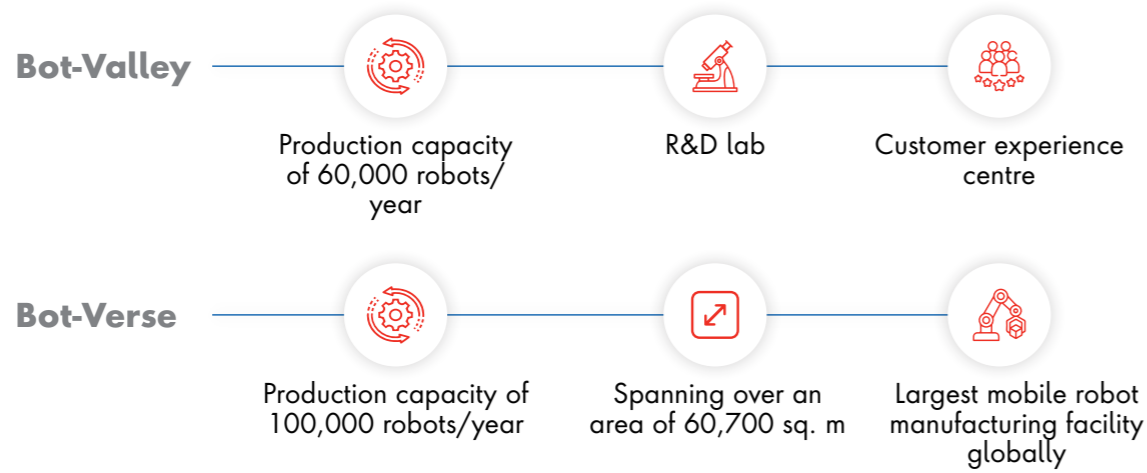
Bot-Valley

Production capacity of 60,000 robots/ year

R&D lab

Customer experience centre

Bot-Verse

Production capacity of 100,000 robots/year

Spanning over an area of 60,700 sq. m

Largest mobile robot manufacturing facility globally